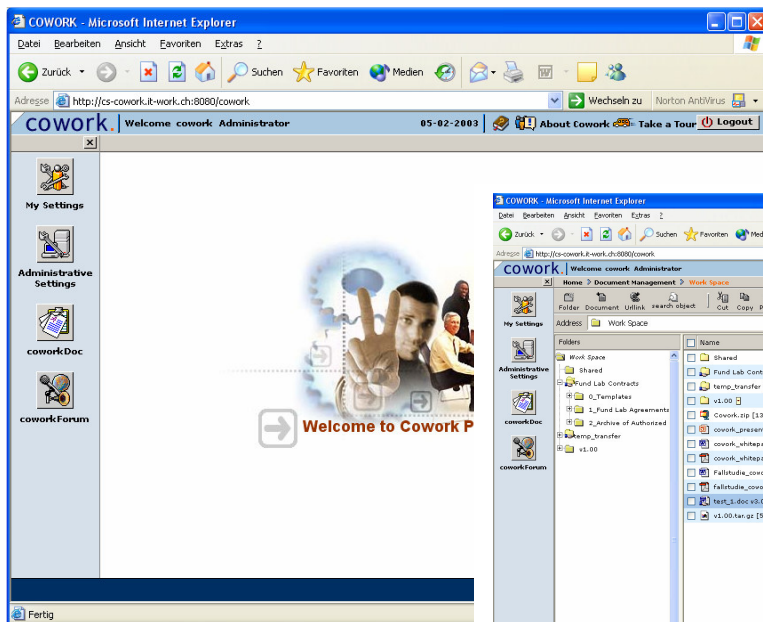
COWORK - Microsoft Internet Explorer

Datei Bearbeiten Ansicht Favoriten Extras ?

Zurück Suchen Favoriten Medien

Adresse http://cs-cowork.it-work.ch:8080/cowork Wechseln zu Norton AntiVirus

cowork. Welcome cowork Administrator 05-02-2003 About Cowork Take a Tour Logout

My Settings

Administrative Settings

coworkDoc

coworkForum

Welcome to Cowork P

Fertig

COWORK - Microsoft Internet Explorer

Datei Bearbeiten Ansicht Favoriten Extras ?

Zurück Suchen Favoriten Med

Adresse http://cs-cowork.it-work.ch:8080/cowork

cowork. Welcome cowork Administrator

Home Document Management Work Space

Folder Document Unlink search object Cut Copy P

Address Work Space

My Settings

Administrative Settings

coworkDoc

coworkForum

Folders

Work Space
Shared
Fund Lab Contracts
0_Templates
1_Fund Lab Agreements
2_Archive of Authorized
temp_transfer
v1.00

Name

Shared
Fund Lab Cont
temp_transfer
v1.00
Cowork.zip [13
cowork_presen
cowork_whitepa
cowork_whitepa
Fallstudie_cow
fallstudie_cow
test_1.doc v3.0
v1.00.tar.gz [5